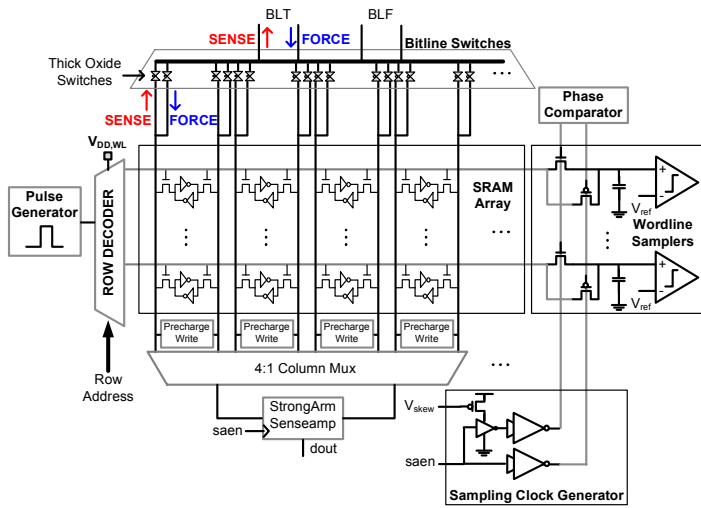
BLT
BLF
SENSE ↑ ↓ FORCE
Bitline Switches
Thick Oxide Switches
SENSE ↑ ↓ FORCE
Phase Comparator
$V_{DD,WL}$
Pulse Generator
ROW DECODER
SRAM Array
Wordline Samplers
$V_{ref}$
$V_{ref}$
+
-
+
-
Precharge Write
Precharge Write
Precharge Write
Precharge Write
4:1 Column Mux
Row Address
StrongArm Senseamp
saen
dout
$V_{skew}$
saen
Sampling Clock Generator